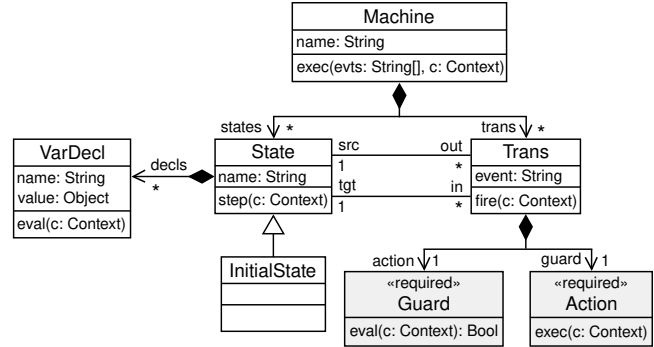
Machine
name: String
exec(evts: String[], c: Context)

states *
trans *

VarDecl
name: String
value: Object
eval(c: Context)

decls
*

State
name: String
step(c: Context)

src
1
tgt
1

out
*
in
*

Trans
event: String
fire(c: Context)

InitialState

action 1
guard 1

«required»
Guard
eval(c: Context): Bool

«required»
Action
exec(c: Context)